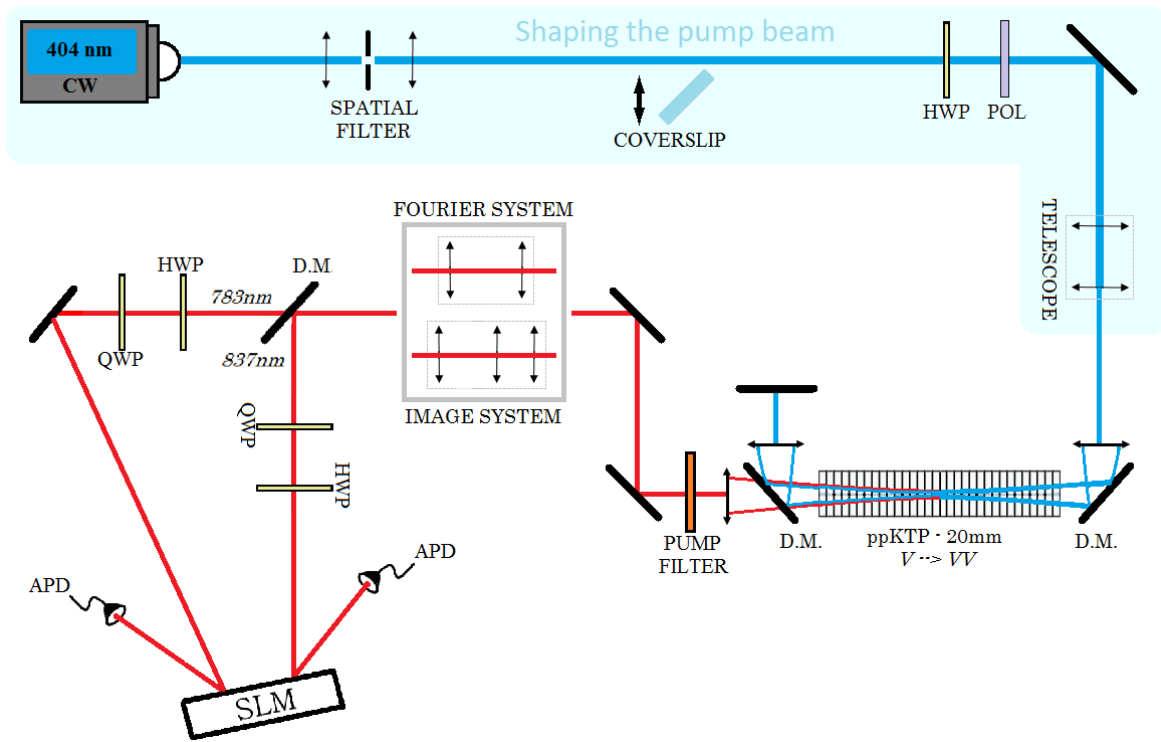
404 nm
CW

SPATIAL FILTER

Shaping the pump beam

COVERSLIP

HWP

POL

TELESCOPE

FOURIER SYSTEM

IMAGE SYSTEM

HWP

D.M

783nm

837nm

QWP

QWP

HWP

APD

APD

SLM

PUMP FILTER

D.M.

ppKTP - 20mm
$V \dashrightarrow VV$

D.M.